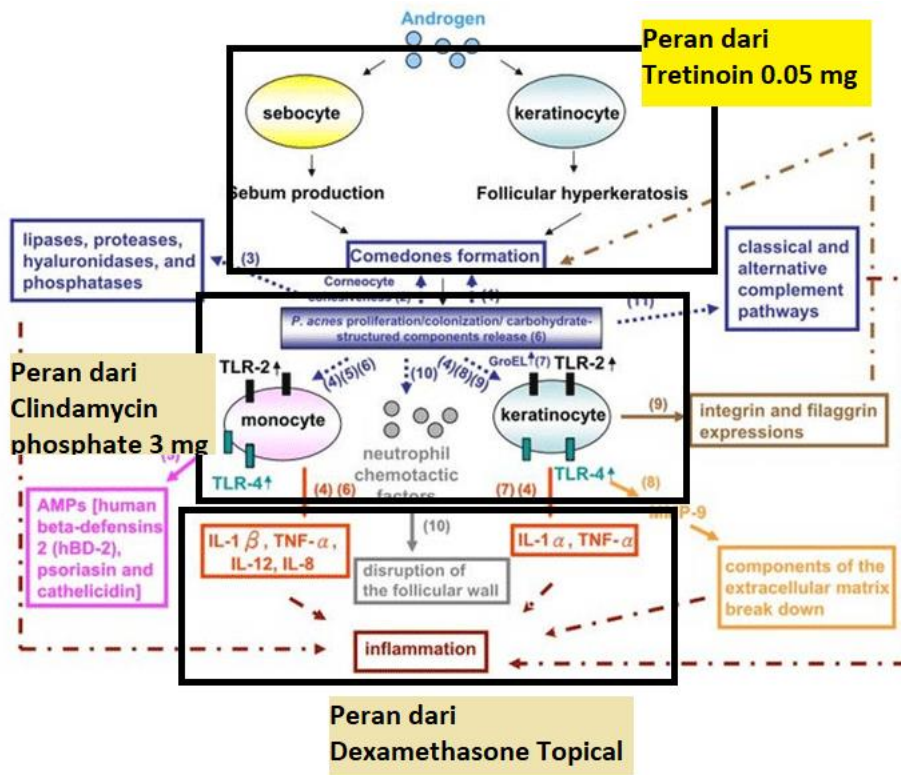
Androgen

Peran dari Tretinoin 0.05 mg

sebocyte

keratinocyte

Sebum production

Follicular hyperkeratosis

lipases, proteases, hyaluronidases, and phosphatases

(3)

Comedones formation

classical and alternative complement pathways

Corneocyte cohesiveness (2)

(1)

(11)

P. acnes proliferation/colonization/ carbohydrate-structured components release (6)

Peran dari Clindamycin phosphate 3 mg

TLR-2

(4)(5)(6)

(10)

(4)(8)(9)

GroEL (7)

TLR-2

monocyte

keratinocyte

(9)

integrin and filaggrin expressions

(5)

TLR-4

neutrophil chemotactic factors

TLR-4

(8)

(4) (6)

(7) (4)

AMPs [human beta-defensins 2 (hBD-2), psoriasin and cathelicidin]

(10)

MMP-9

IL-1 $\beta$, TNF-$\alpha$, IL-12, IL-8

disruption of the follicular wall

IL-1 $\alpha$, TNF-$\alpha$

components of the extracellular matrix break down

inflammation

Peran dari Dexamethasone Topical